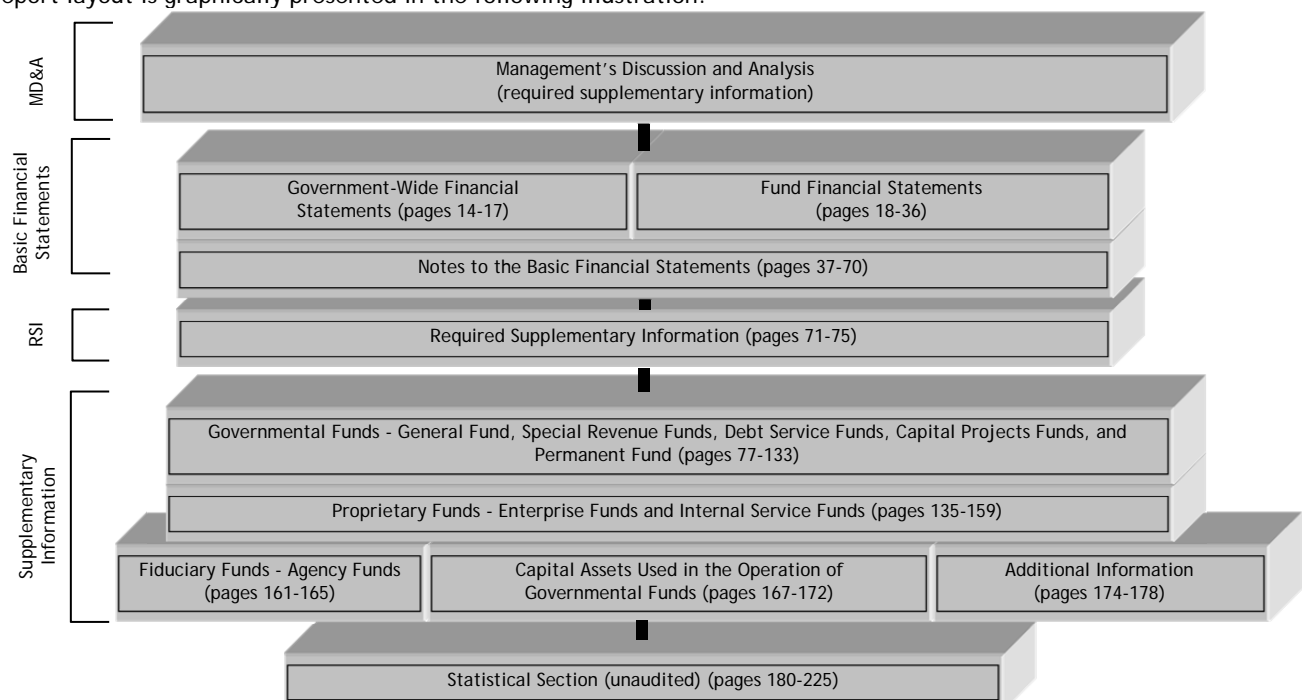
report layout is graphically presented in the following illustration.

MD&A

Management's Discussion and Analysis
(required supplementary information)

Basic Financial Statements

Government-Wide Financial Statements (pages 14-17)

Fund Financial Statements (pages 18-36)

Notes to the Basic Financial Statements (pages 37-70)

RSI

Required Supplementary Information (pages 71-75)

Supplementary Information

Governmental Funds - General Fund, Special Revenue Funds, Debt Service Funds, Capital Projects Funds, and Permanent Fund (pages 77-133)

Proprietary Funds - Enterprise Funds and Internal Service Funds (pages 135-159)

Fiduciary Funds - Agency Funds (pages 161-165)

Capital Assets Used in the Operation of Governmental Funds (pages 167-172)

Additional Information (pages 174-178)

Statistical Section (unaudited) (pages 180-225)